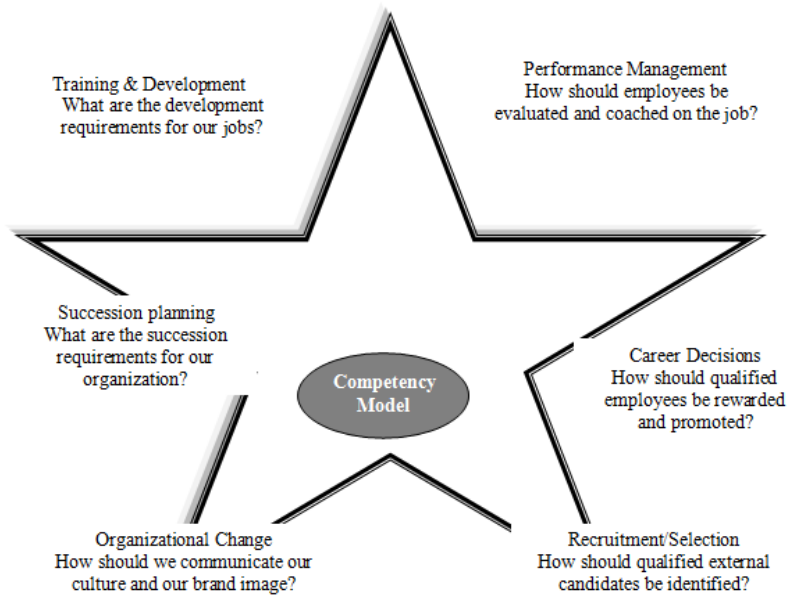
Training & Development
What are the development requirements for our jobs?

Performance Management
How should employees be evaluated and coached on the job?

Succession planning
What are the succession requirements for our organization?

Competency Model

Career Decisions
How should qualified employees be rewarded and promoted?

Organizational Change
How should we communicate our culture and our brand image?

Recruitment/Selection
How should qualified external candidates be identified?